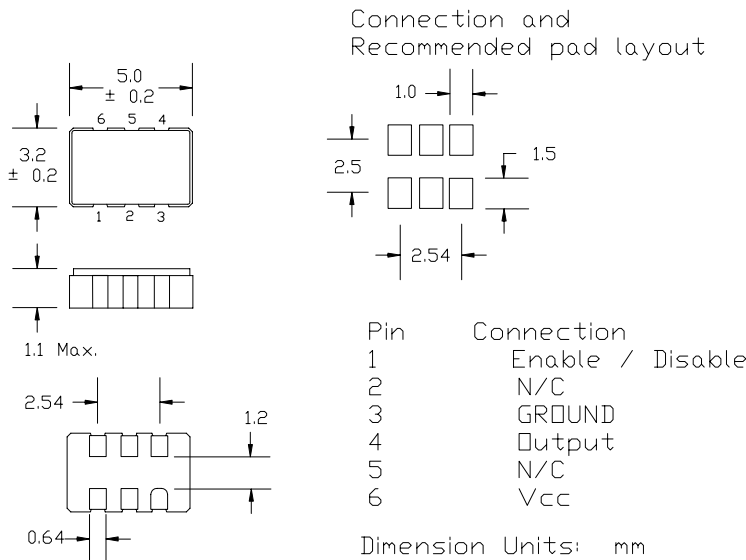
5.0
± 0.2

6 5 4

3.2
± 0.2

1 2 3

1.1 Max.

2.54

1.2

0.64

Connection and
Recommended pad layout

1.0

2.5

1.5

2.54

| Pin | Connection |
|---|---|
| 1 | Enable / Disable |
| 2 | N/C |
| 3 | GROUND |
| 4 | Output |
| 5 | N/C |
| 6 | Vcc |

Dimension Units: mm